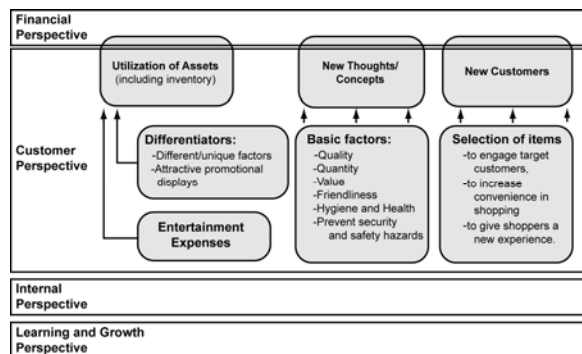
Financial Perspective

Utilization of Assets
(including inventory)

New Thoughts/ Concepts

New Customers

Customer Perspective

Differentiators:
-Different/unique factors
-Attractive promotional displays

Basic factors:
-Quality
-Quantity
-Value
-Friendliness
-Hygiene and Health
-Prevent security and safety hazards

Selection of items
-to engage target customers,
-to increase convenience in shopping
-to give shoppers a new experience.

Entertainment Expenses

Internal Perspective

Learning and Growth Perspective